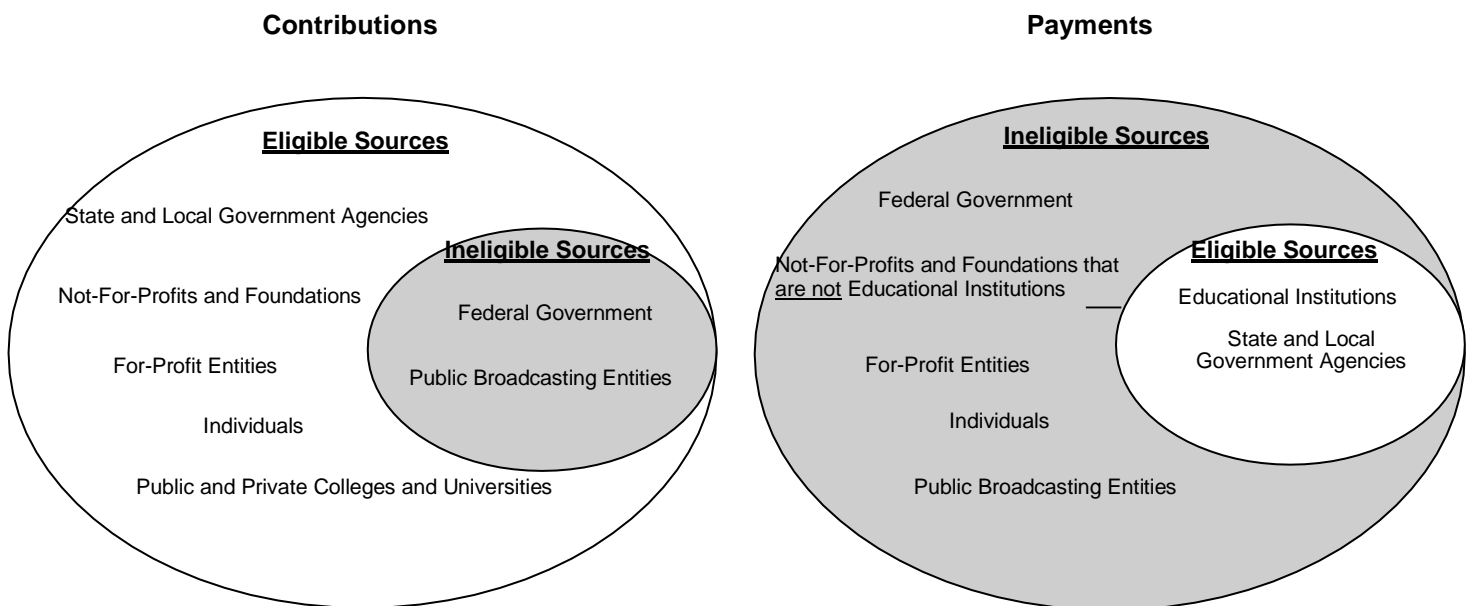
Contributions

Eligible Sources

State and Local Government Agencies

Ineligible Sources

Not-For-Profits and Foundations

Federal Government

For-Profit Entities

Public Broadcasting Entities

Individuals

Public and Private Colleges and Universities

Payments

Ineligible Sources

Federal Government

Eligible Sources

Not-For-Profits and Foundations that are not Educational Institutions

Educational Institutions

State and Local Government Agencies

For-Profit Entities

Individuals

Public Broadcasting Entities